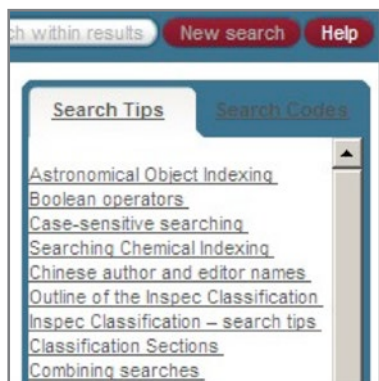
ch within results New search Help

Search Tips Search Codes

Astronomical Object Indexing
Boolean operators
Case-sensitive searching
Searching Chemical Indexing
Chinese author and editor names
Outline of the Inspec Classification
Inspec Classification – search tips
Classification Sections
Combining searches